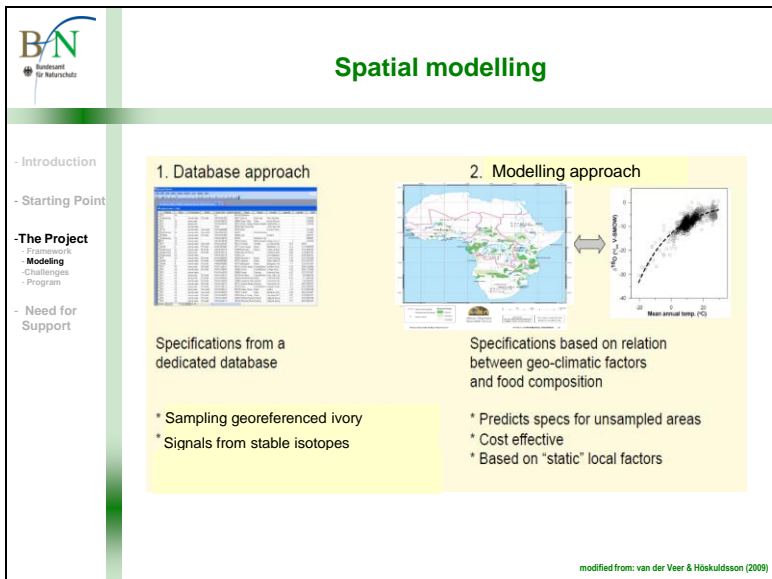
BfN
Bundesamt für Naturschutz

Spatial modelling

- Introduction

- Starting Point

-The Project
- Framework
- Modeling
-Challenges
- Program

- Need for Support

1. Database approach

2. Modelling approach

$\delta^{18}O$ (‰ V-SMOW)

Mean annual temp. (°C)

Specifications from a dedicated database

Specifications based on relation between geo-climatic factors and food composition

* Sampling georeferenced ivory
* Signals from stable isotopes

* Predicts specs for unsampled areas
* Cost effective
* Based on "static" local factors

modified from: van der Veer & Höskuldsson (2009)